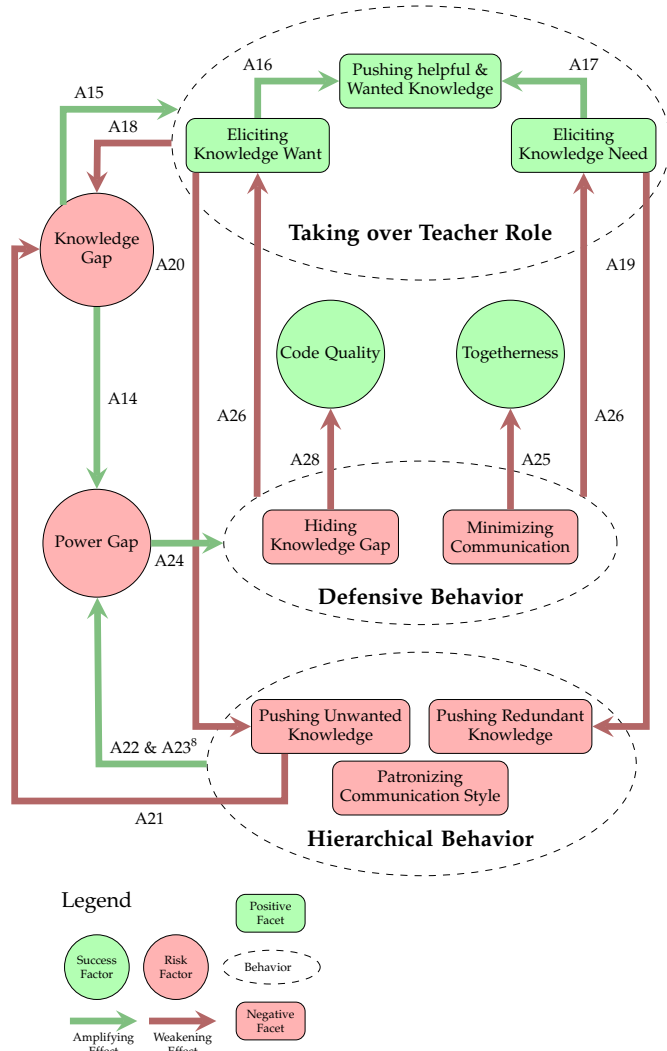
A16

Pushing helpful & Wanted Knowledge

A17

A15

A18

Eliciting Knowledge Want

Eliciting Knowledge Need

Knowledge Gap

A20

Taking over Teacher Role

A19

Code Quality

Togetherness

A14

A26

A26

A28

A25

Hiding Knowledge Gap

Minimizing Communication

Power Gap

A24

Defensive Behavior

Pushing Unwanted Knowledge

Pushing Redundant Knowledge

A22 & A23$^8$

Patronizing Communication Style

A21

Hierarchical Behavior

Legend

Positive Facet

Success Factor

Risk Factor

Behavior

Negative Facet

Amplifying Effect

Weakening Effect